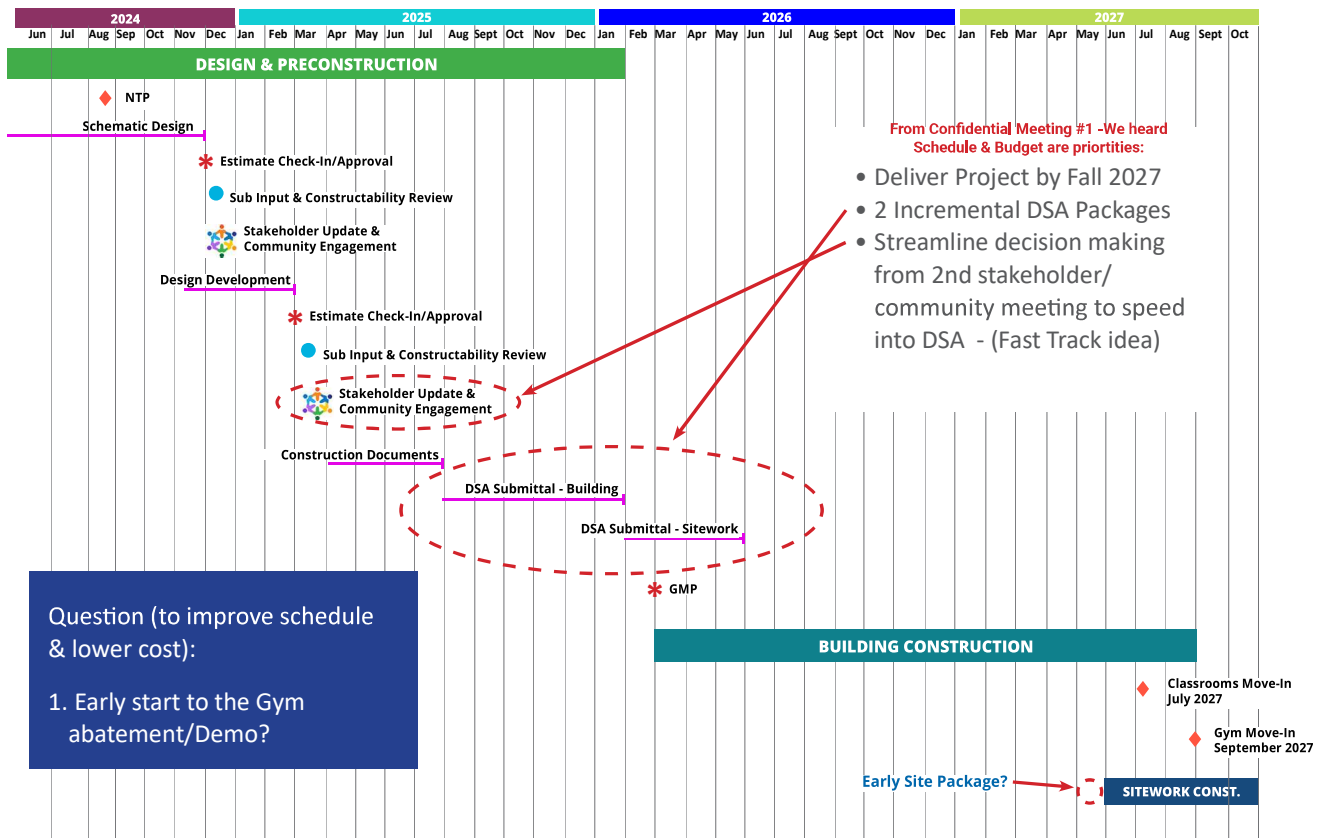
2024 | 2025 | 2026 | 2027

Jun Jul Aug Sep Oct Nov Dec Jan Feb Mar Apr May Jun Jul Aug Sept Oct Nov Dec Jan Feb Mar Apr May Jun Jul Aug Sept Oct Nov Dec Jan Feb Mar Apr May Jun Jul Aug Sept Oct

DESIGN & PRECONSTRUCTION

NTP

Schematic Design

Estimate Check-In/Approval

Sub Input & Constructability Review

Stakeholder Update & Community Engagement

Design Development

Estimate Check-In/Approval

Sub Input & Constructability Review

Stakeholder Update & Community Engagement

Construction Documents

DSA Submittal - Building

DSA Submittal - Sitework

GMP

From Confidential Meeting #1 -We heard Schedule & Budget are priortities:

• Deliver Project by Fall 2027
• 2 Incremental DSA Packages
• Streamline decision making from 2nd stakeholder/ community meeting to speed into DSA - (Fast Track idea)

Question (to improve schedule & lower cost):

1. Early start to the Gym abatement/Demo?

BUILDING CONSTRUCTION

Classrooms Move-In July 2027

Gym Move-In September 2027

Early Site Package?

SITEWORK CONST.